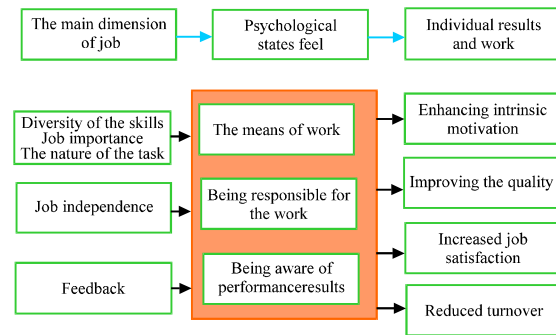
The main dimension of job

Psychological states feel

Individual results and work

Diversity of the skills
Job importance
The nature of the task

The means of work

Enhancing intrinsic motivation

Job independence

Being responsible for the work

Improving the quality

Increased job satisfaction

Feedback

Being aware of performanceresults

Reduced turnover